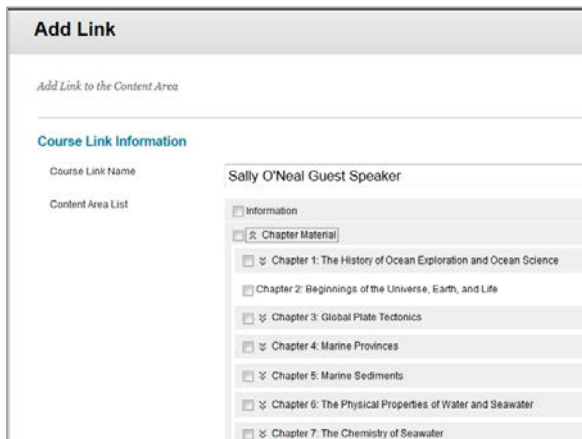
Add Link

Add Link to the Content Area

Course Link Information

Course Link Name

Sally O'Neal Guest Speaker

Content Area List

Information

Chapter Material

Chapter 1: The History of Ocean Exploration and Ocean Science

Chapter 2: Beginnings of the Universe, Earth, and Life

Chapter 3: Global Plate Tectonics

Chapter 4: Marine Provinces

Chapter 5: Marine Sediments

Chapter 6: The Physical Properties of Water and Seawater

Chapter 7: The Chemistry of Seawater